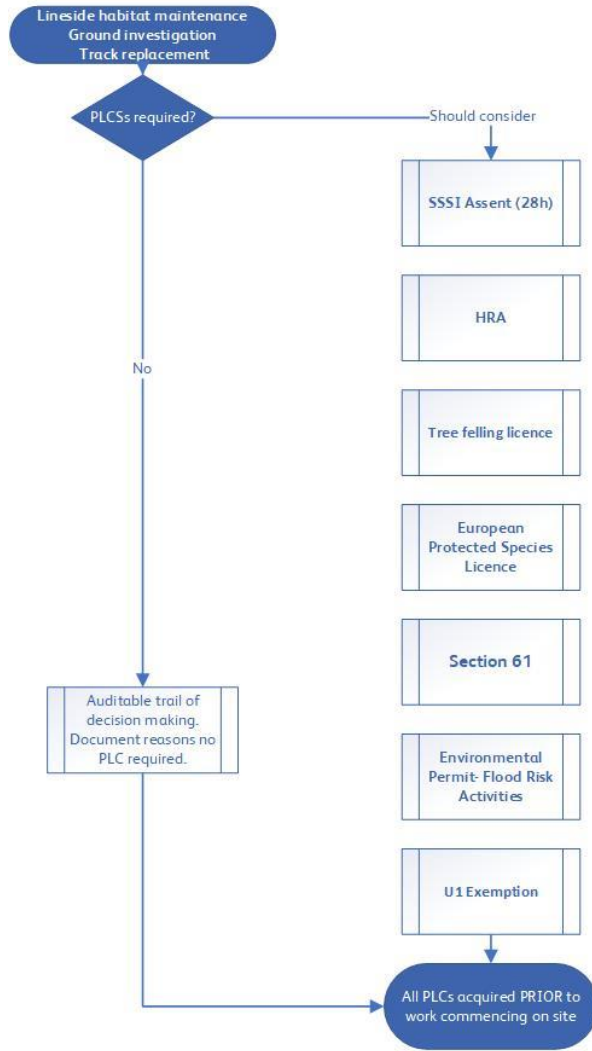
Lineside habitat maintenance
Ground investigation
Track replacement

PLCSs required?

Should consider

SSSI Assent (28h)

HRA

Tree felling licence

European Protected Species Licence

Section 61

Environmental Permit- Flood Risk Activities

U1 Exemption

No

Auditable trail of decision making. Document reasons no PLC required.

All PLCs acquired PRIOR to work commencing on site